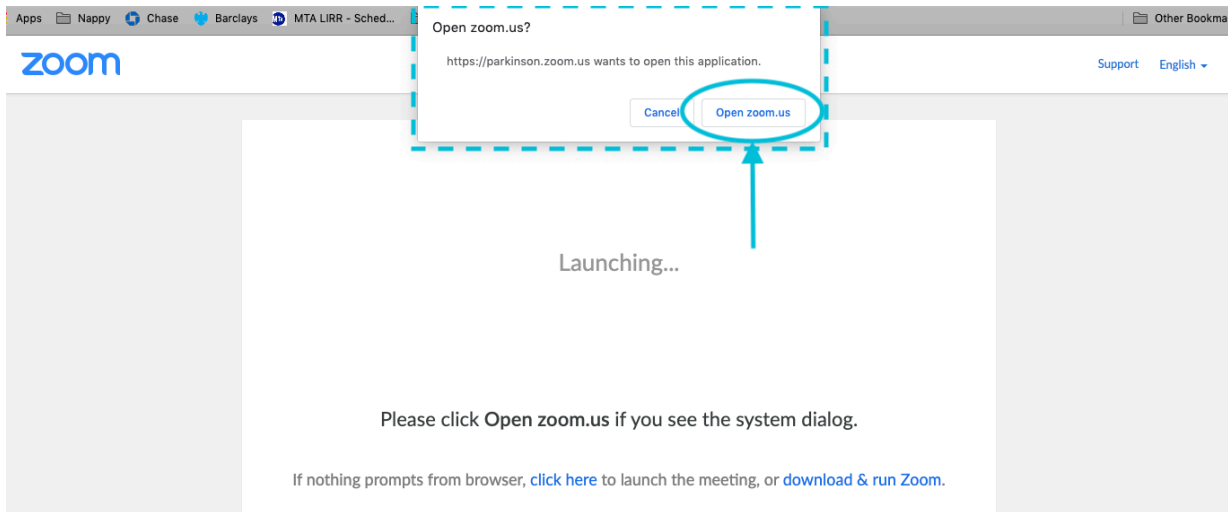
Apps Nappy Chase Barclays MTA LIRR - Sched... Other Bookma

zoom

Open zoom.us?

https://parkinson.zoom.us wants to open this application.

Cancel Open zoom.us

Support English

Launching...

Please click Open zoom.us if you see the system dialog.

If nothing prompts from browser, click here to launch the meeting, or download & run Zoom.